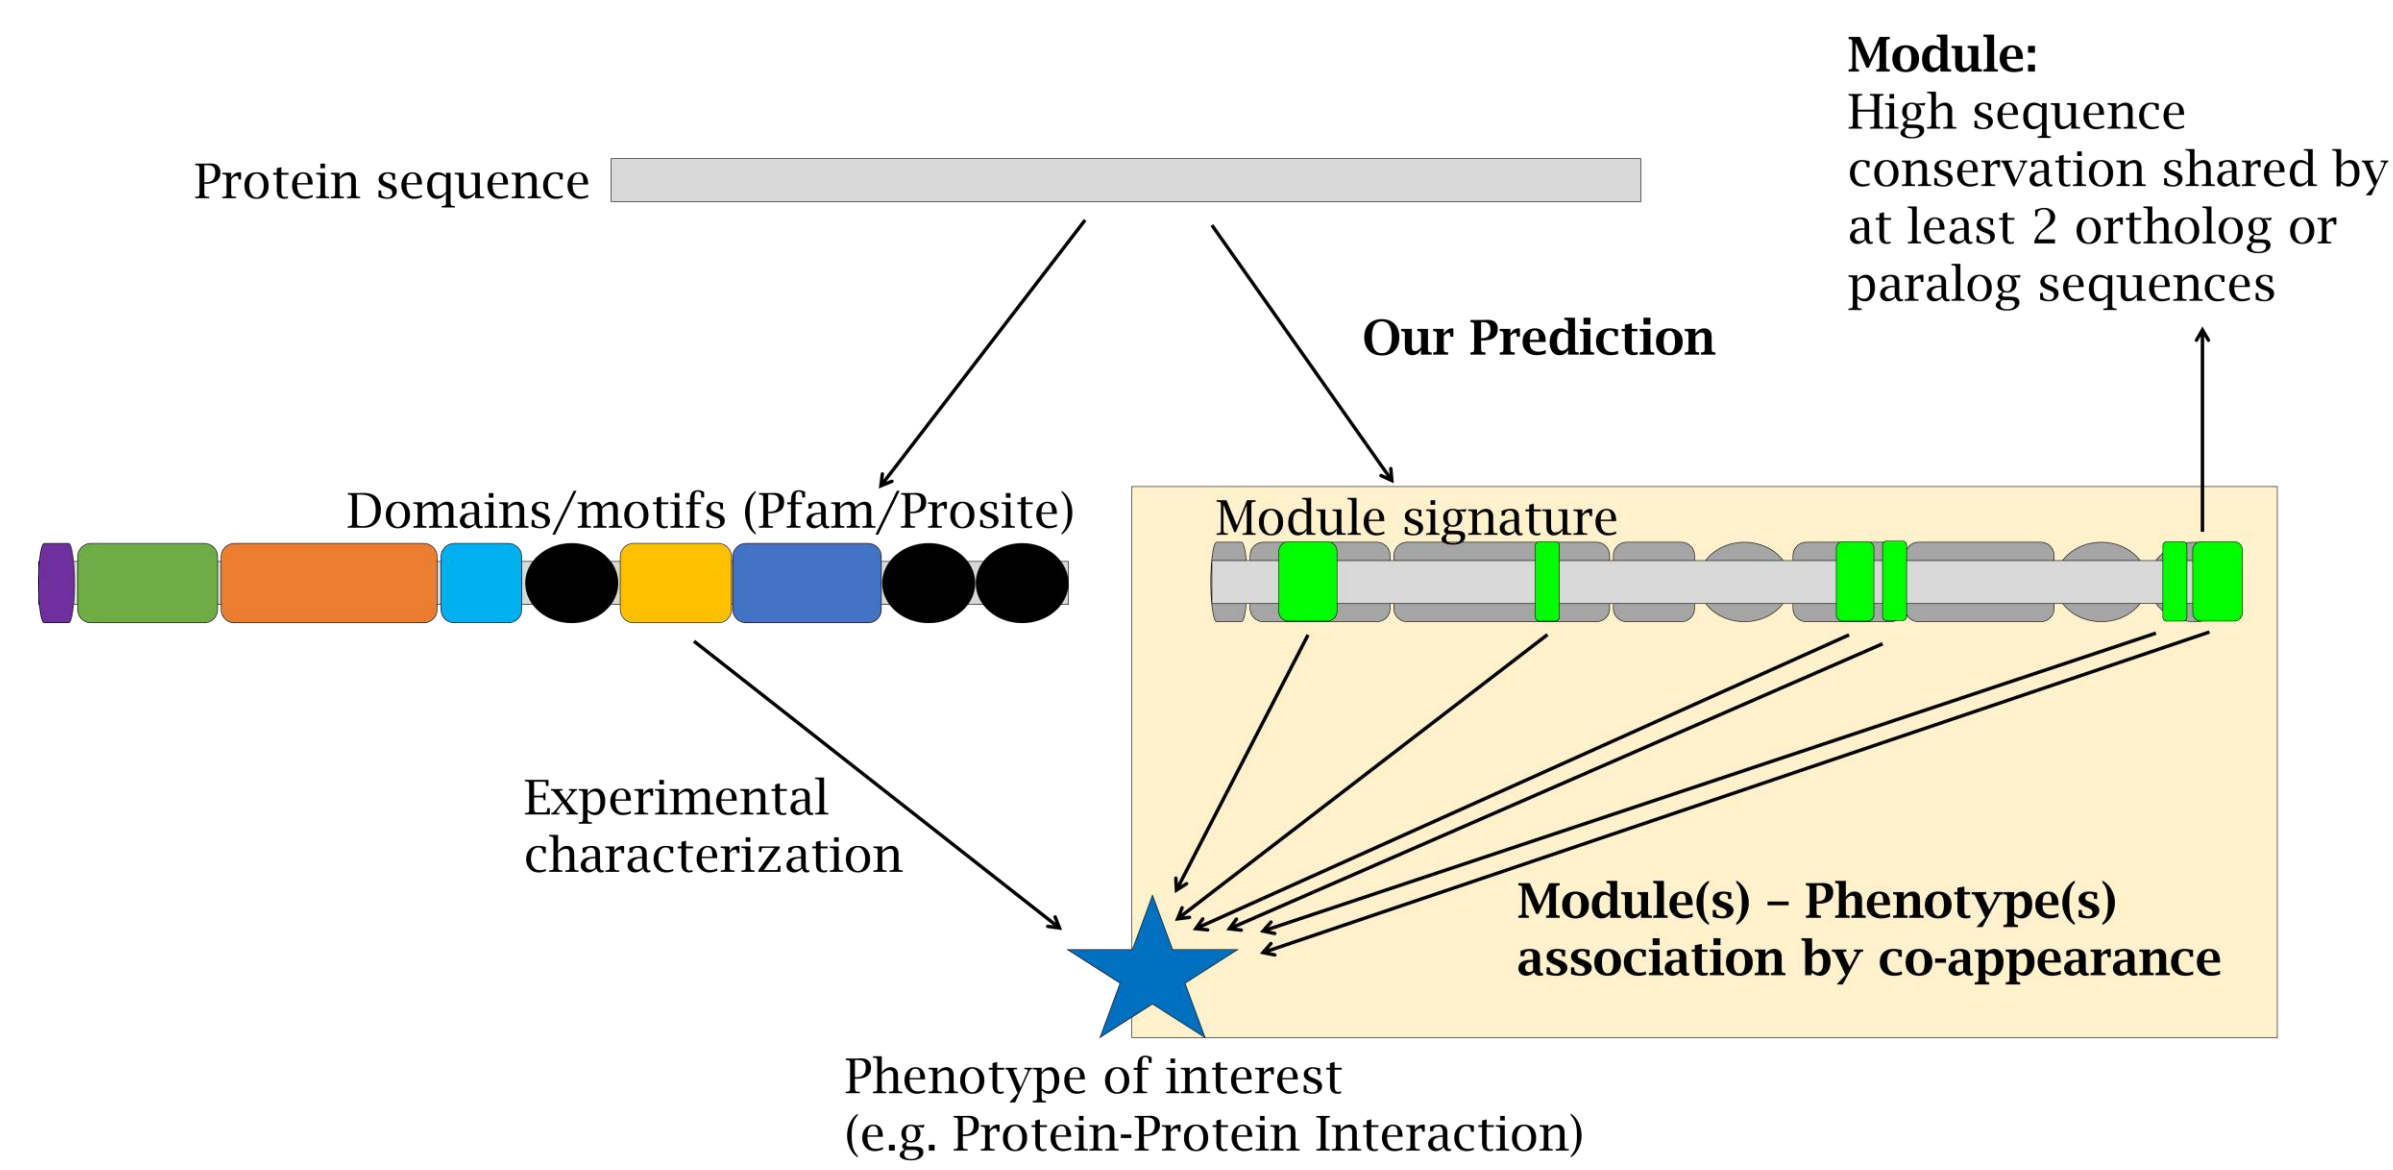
Module:
High sequence conservation shared by at least 2 ortholog or paralog sequences

Protein sequence

Our Prediction

Domains/motifs (Pfam/Prosite)

Module signature

Experimental characterization

Module(s) – Phenotype(s) association by co-appearance

Phenotype of interest
(e.g. Protein-Protein Interaction)